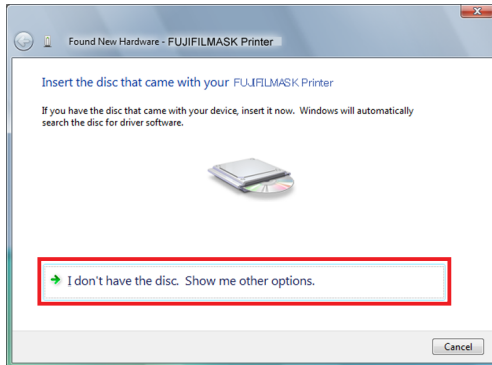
Found New Hardware - FUJIFILMASK Printer

Insert the disc that came with your FUJIFILMASK Printer

If you have the disc that came with your device, insert it now. Windows will automatically search the disc for driver software.

I don't have the disc. Show me other options.

Cancel